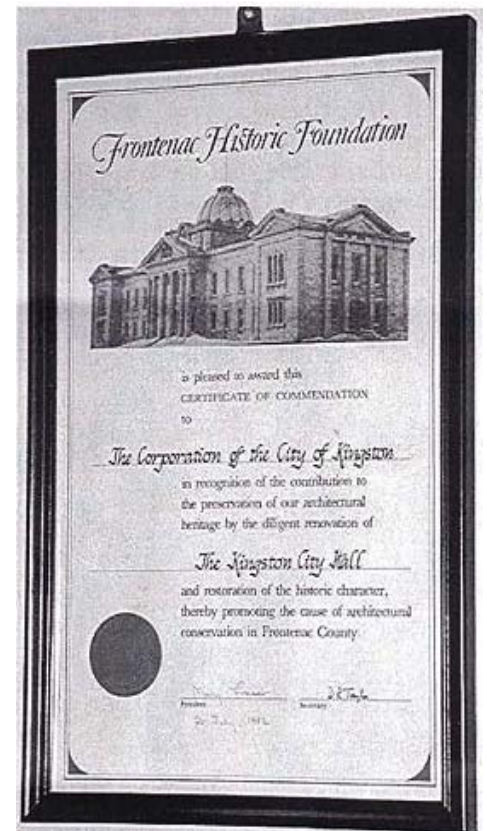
Frontenac Historic Foundation

is pleased to award this
CERTIFICATE OF COMMENDATION
to

The Corporation of the City of Kingston

in recognition of the contribution to the preservation of our architectural heritage by the diligent renovation of

The Kingston City Hall

and restoration of the historic character, thereby promoting the cause of architectural conservation in Frontenac County

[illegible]
President
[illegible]
Secretary
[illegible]